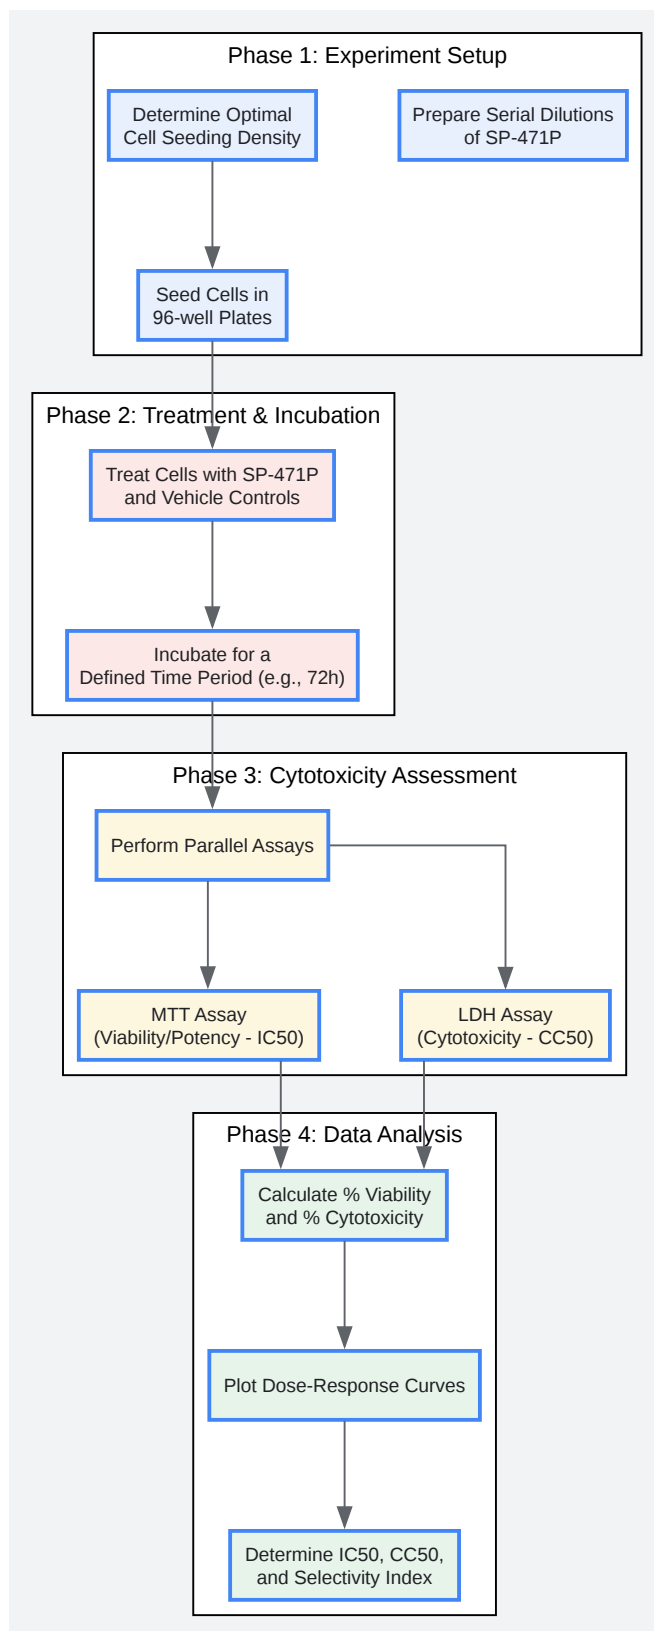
Phase 1: Experiment Setup

Determine Optimal Cell Seeding Density

Prepare Serial Dilutions of SP-471P

Seed Cells in 96-well Plates

Phase 2: Treatment & Incubation

Treat Cells with SP-471P and Vehicle Controls

Incubate for a Defined Time Period (e.g., 72h)

Phase 3: Cytotoxicity Assessment

Perform Parallel Assays

MTT Assay (Viability/Potency - IC50)

LDH Assay (Cytotoxicity - CC50)

Phase 4: Data Analysis

Calculate % Viability and % Cytotoxicity

Plot Dose-Response Curves

Determine IC50, CC50, and Selectivity Index